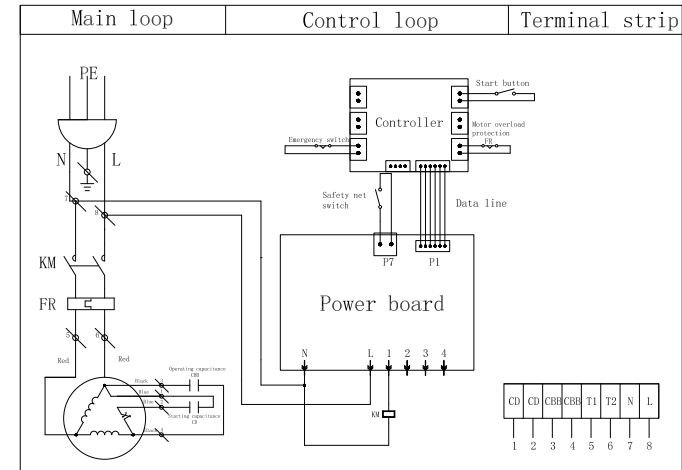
| Main loop | Control loop | Terminal strip |
|---|---|---|

PE

N L

7 8

KM

FR

5 6

Red Red

Black
Blue
Blue
Black

Operating capacitance CBB

Starting capacitance CD

Start button

Controller

Motor overload protection FR

Emergency switch

Safety net switch

Data line

P7 P1

Power board

N L 1 2 3 4

KM

| CD | CD | CBB | CBB | T1 | T2 | N | L |
|---|---|---|---|---|---|---|---|
| 1 | 2 | 3 | 4 | 5 | 6 | 7 | 8 |